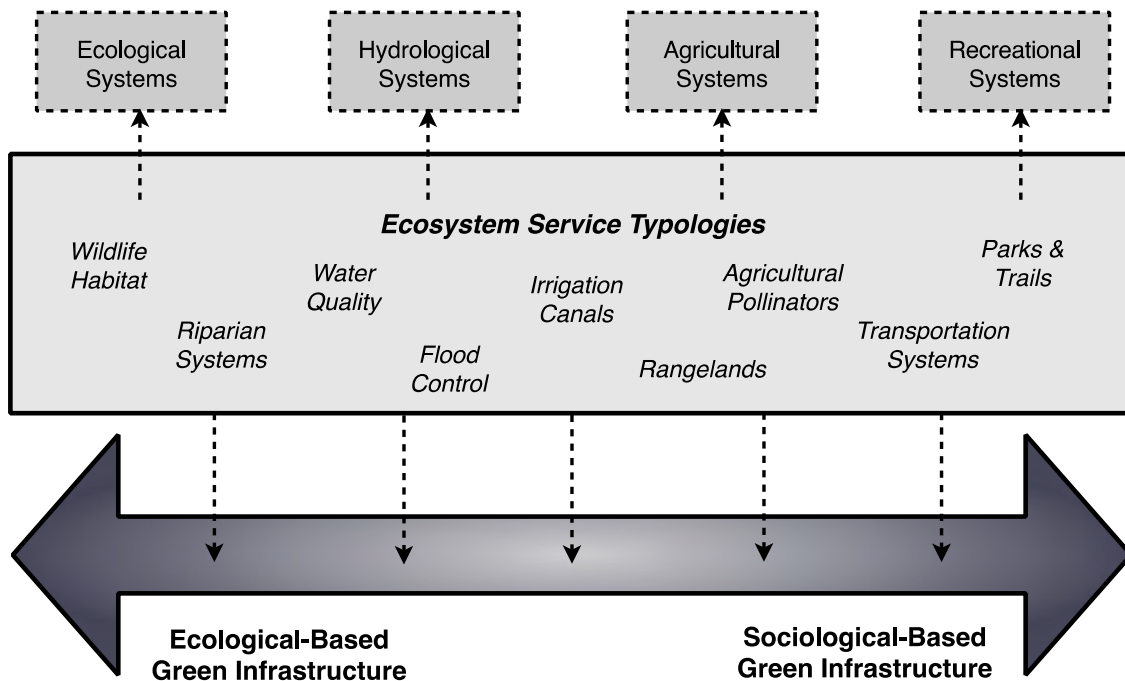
Ecological Systems

Hydrological Systems

Agricultural Systems

Recreational Systems

Ecosystem Service Typologies

Wildlife Habitat

Riparian Systems

Water Quality

Flood Control

Irrigation Canals

Rangelands

Agricultural Pollinators

Transportation Systems

Parks & Trails

Ecological-Based Green Infrastructure

Sociological-Based Green Infrastructure